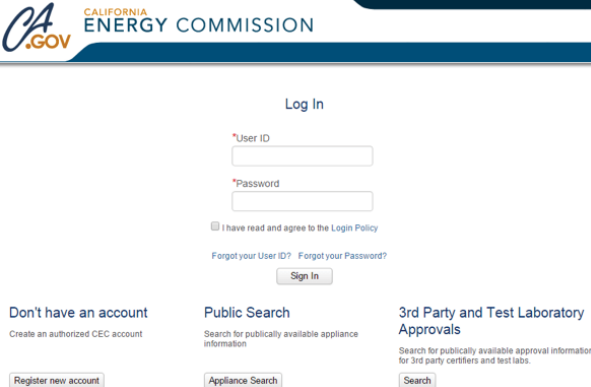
CA.GOV CALIFORNIA ENERGY COMMISSION

Log In

*User ID

*Password

I have read and agree to the Login Policy

Forgot your User ID? Forgot your Password?

Sign In

Don't have an account

Create an authorized CEC account

Register new account

Public Search

Search for publically available appliance information

Appliance Search

3rd Party and Test Laboratory Approvals

Search for publically available approval information for 3rd party certifiers and test labs.

Search